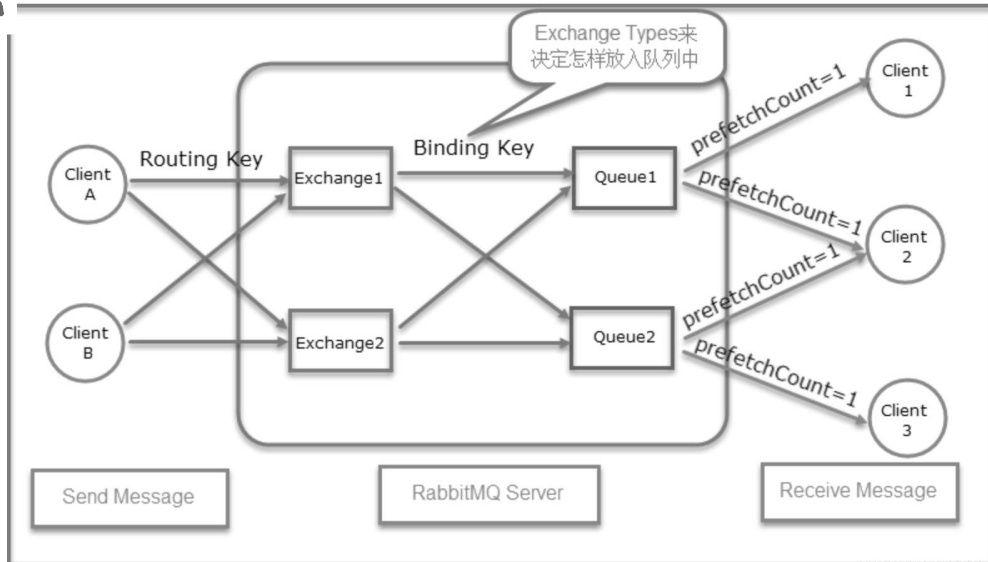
Exchange Types来决定怎样放入队列中

Client A

Client B

Routing Key

Exchange1

Exchange2

Binding Key

Queue1

Queue2

prefetchCount=1

prefetchCount=1

prefetchCount=1

prefetchCount=1

Client 1

Client 2

Client 3

Send Message

RabbitMQ Server

Receive Message